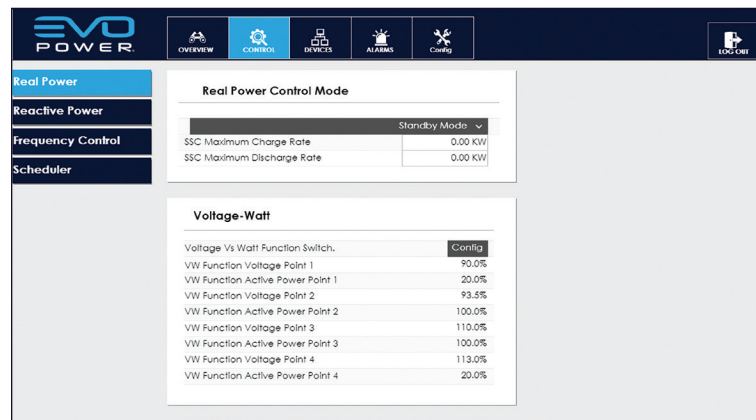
EVO POWER

OVERVIEW
CONTROL
DEVICES
ALARMS
Config
LOG OUT

Real Power
Reactive Power
Frequency Control
Scheduler

Real Power Control Mode

Standby Mode

| SSC Maximum Charge Rate | 0.00 KW |
|---|---|
| SSC Maximum Discharge Rate | 0.00 KW |

Voltage-Watt

| Voltage Vs Watt Function Switch. | Config |
|---|---|
| VW Function Voltage Point 1 | 90.0% |
| VW Function Active Power Point 1 | 20.0% |
| VW Function Voltage Point 2 | 93.5% |
| VW Function Active Power Point 2 | 100.0% |
| VW Function Voltage Point 3 | 110.0% |
| VW Function Active Power Point 3 | 100.0% |
| VW Function Voltage Point 4 | 113.0% |
| VW Function Active Power Point 4 | 20.0% |